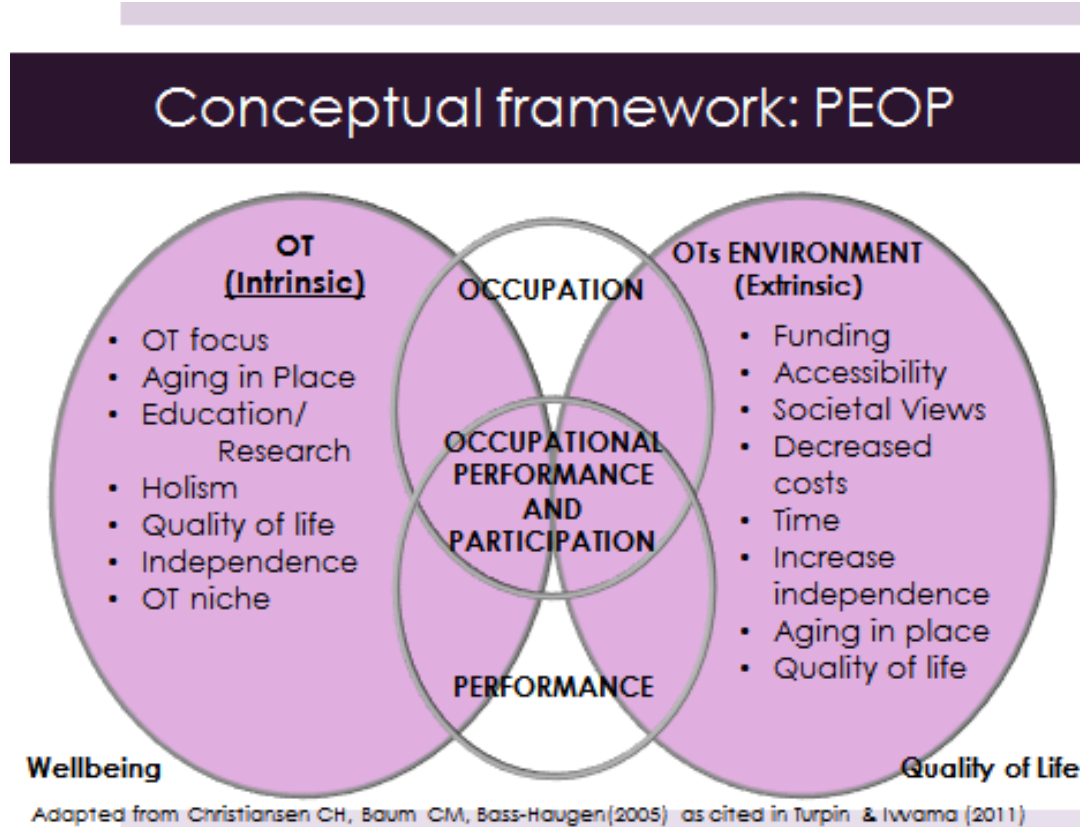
Conceptual framework: PEOP

OT
(Intrinsic)

- OT focus
- Aging in Place
- Education/ Research
- Holism
- Quality of life
- Independence
- OT niche

OCCUPATION

OCCUPATIONAL PERFORMANCE AND PARTICIPATION

PERFORMANCE

OTs ENVIRONMENT
(Extrinsic)

- Funding
- Accessibility
- Societal Views
- Decreased costs
- Time
- Increase independence
- Aging in place
- Quality of life

Wellbeing

Quality of Life

Adapted from Christiansen CH, Baum CM, Bass-Haugen(2005) as cited in Turpin & Iwama (2011)